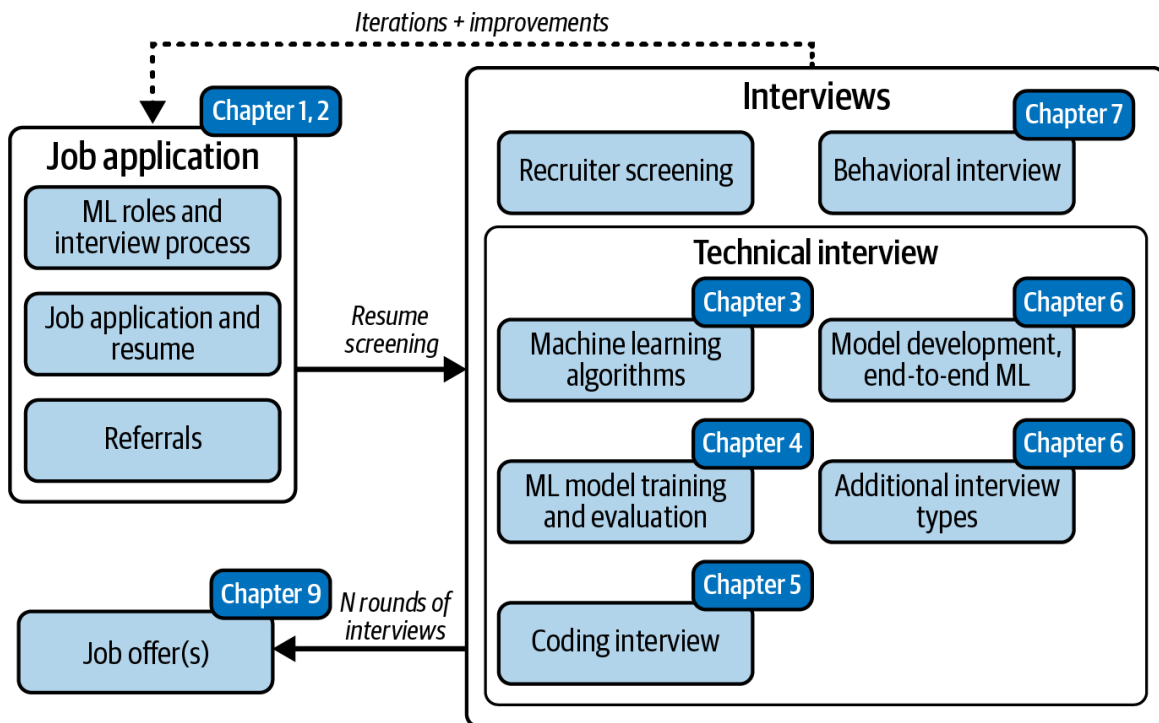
Iterations + improvements

Chapter 1, 2

Job application

ML roles and interview process

Job application and resume

Referrals

Resume screening

Interviews

Chapter 7

Recruiter screening

Behavioral interview

Technical interview

Chapter 3

Machine learning algorithms

Chapter 6

Model development, end-to-end ML

Chapter 4

ML model training and evaluation

Chapter 6

Additional interview types

Chapter 5

Coding interview

Chapter 9

N rounds of interviews

Job offer(s)